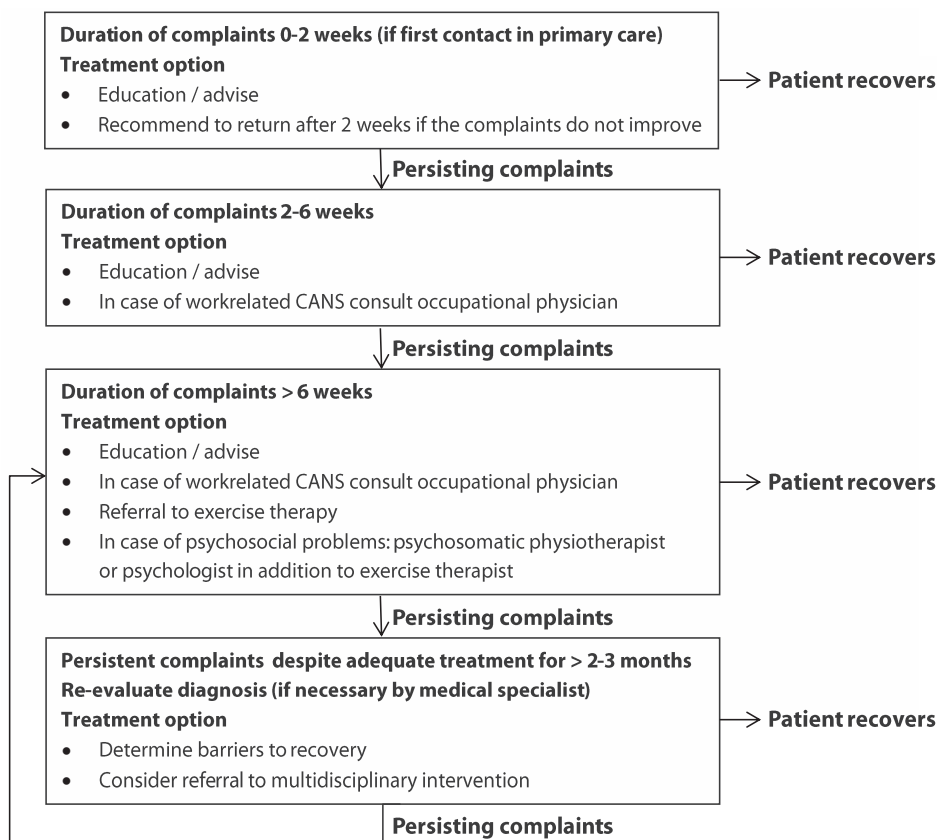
**Duration of complaints 0-2 weeks (if first contact in primary care)**
**Treatment option**
- Education / advise
- Recommend to return after 2 weeks if the complaints do not improve

Patient recovers

Persisting complaints

**Duration of complaints 2-6 weeks**
**Treatment option**
- Education / advise
- In case of workrelated CANS consult occupational physician

Patient recovers

Persisting complaints

**Duration of complaints > 6 weeks**
**Treatment option**
- Education / advise
- In case of workrelated CANS consult occupational physician
- Referral to exercise therapy
- In case of psychosocial problems: psychosomatic physiotherapist or psychologist in addition to exercise therapist

Patient recovers

Persisting complaints

**Persistent complaints despite adequate treatment for > 2-3 months**
**Re-evaluate diagnosis (if necessary by medical specialist)**
**Treatment option**
- Determine barriers to recovery
- Consider referral to multidisciplinary intervention

Patient recovers

Persisting complaints